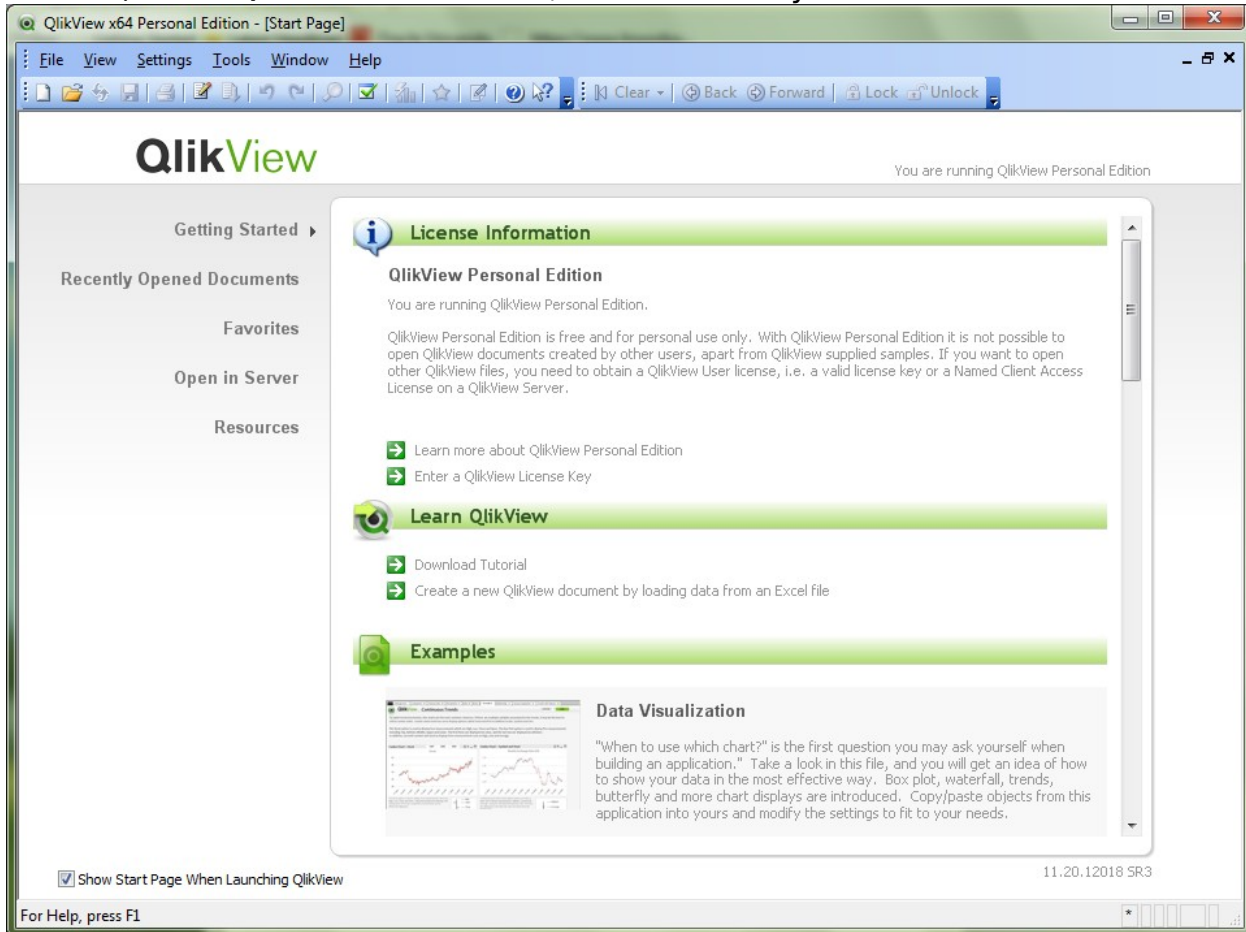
QlikView x64 Personal Edition - [Start Page]

File View Settings Tools Window Help

Clear Back Forward Lock Unlock

QlikView

You are running QlikView Personal Edition

Getting Started

Recently Opened Documents

Favorites

Open in Server

Resources

License Information

QlikView Personal Edition

You are running QlikView Personal Edition.

QlikView Personal Edition is free and for personal use only. With QlikView Personal Edition it is not possible to open QlikView documents created by other users, apart from QlikView supplied samples. If you want to open other QlikView files, you need to obtain a QlikView User license, i.e. a valid license key or a Named Client Access License on a QlikView Server.

Learn more about QlikView Personal Edition

Enter a QlikView License Key

Learn QlikView

Download Tutorial

Create a new QlikView document by loading data from an Excel file

Examples

Data Visualization

"When to use which chart?" is the first question you may ask yourself when building an application." Take a look in this file, and you will get an idea of how to show your data in the most effective way. Box plot, waterfall, trends, butterfly and more chart displays are introduced. Copy/paste objects from this application into yours and modify the settings to fit to your needs.

Show Start Page When Launching QlikView

11.20.12018 SR3

For Help, press F1